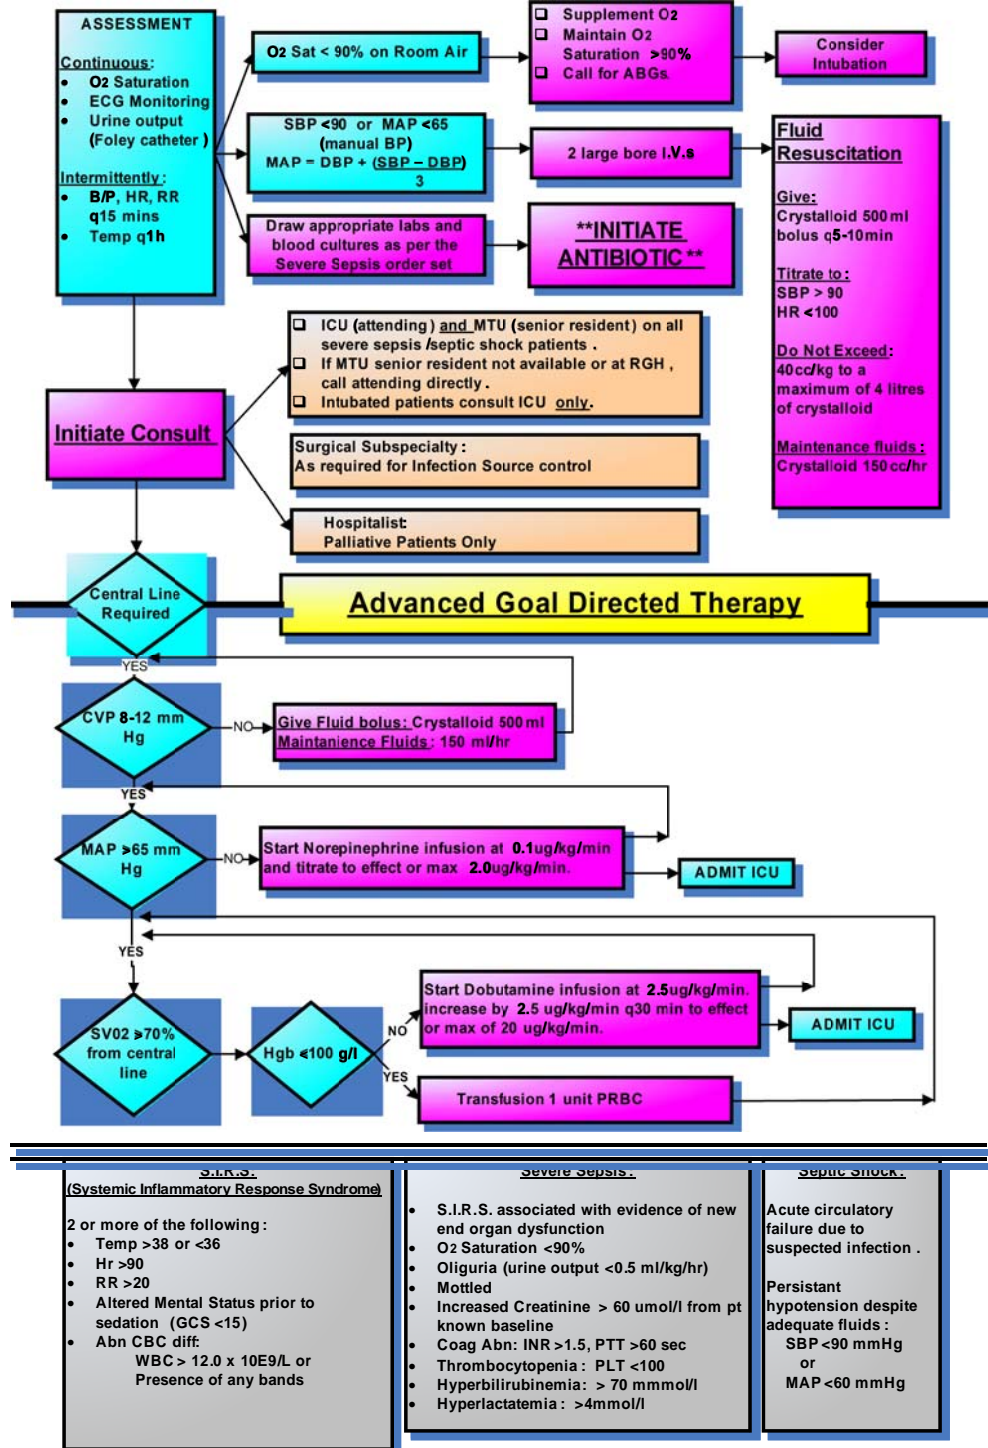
ASSESSMENT

Continuous:
- O2 Saturation
- ECG Monitoring
- Urine output (Foley catheter)

Intermittently:
- B/P, HR, RR q15 mins
- Temp q1h

O2 Sat < 90% on Room Air

- Supplement O2
- Maintain O2 Saturation >90%
- Call for ABGs

Consider Intubation

SBP <90 or MAP <65 (manual BP)
MAP = DBP + $(\frac{SBP - DBP}{3})$

2 large bore I.V.s

Fluid Resuscitation

Give:
Crystalloid 500 ml bolus q5-10min

Titrate to:
SBP > 90
HR <100

Do Not Exceed:
40cc/kg to a maximum of 4 litres of crystalloid

Maintenance fluids:
Crystalloid 150 cc/hr

Draw appropriate labs and blood cultures as per the Severe Sepsis order set

**INITIATE ANTIBIOTIC**

Initiate Consult

- ICU (attending) and MTU (senior resident) on all severe sepsis /septic shock patients.
- If MTU senior resident not available or at RGH, call attending directly.
- Intubated patients consult ICU only.

Surgical Subspecialty:
As required for Infection Source control

Hospitalist:
Palliative Patients Only

Central Line Required

Advanced Goal Directed Therapy

YES

CVP 8-12 mm Hg

NO

Give Fluid bolus: Crystalloid 500 ml
Maintanience Fluids: 150 ml/hr

YES

MAP >65 mm Hg

NO

Start Norepinephrine infusion at 0.1ug/kg/min and titrate to effect or max 2.0ug/kg/min.

ADMIT ICU

YES

SV02 >70% from central line

Hgb <100 g/l

NO

Start Dobutamine infusion at 2.5ug/kg/min. increase by 2.5 ug/kg/min q30 min to effect or max of 20 ug/kg/min.

ADMIT ICU

YES

Transfusion 1 unit PRBC

S.I.R.S.
(Systemic Inflammatory Response Syndrome)

2 or more of the following:
- Temp >38 or <36
- Hr >90
- RR >20
- Altered Mental Status prior to sedation (GCS <15)
- Abn CBC diff:
WBC > 12.0 x 10E9/L or Presence of any bands

Severe Sepsis:

- S.I.R.S. associated with evidence of new end organ dysfunction
- O2 Saturation <90%
- Oliguria (urine output <0.5 ml/kg/hr)
- Mottled
- Increased Creatinine > 60 umol/l from pt known baseline
- Coag Abn: INR >1.5, PTT >60 sec
- Thrombocytopenia: PLT <100
- Hyperbilirubinemia: > 70 mmmol/l
- Hyperlactatemia: >4mmol/l

Septic Shock:

Acute circulatory failure due to suspected infection.

Persistant hypotension despite adequate fluids:
SBP <90 mmHg
or
MAP <60 mmHg